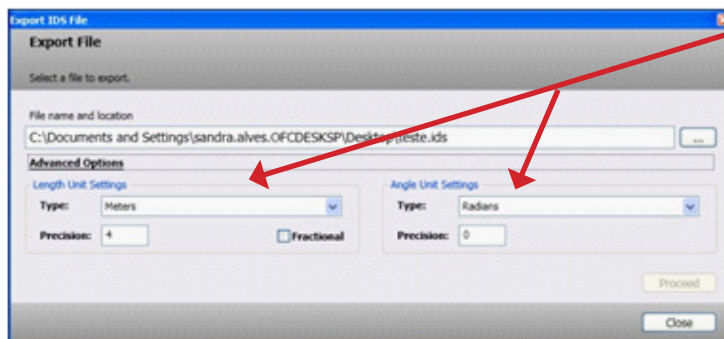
Export IDS File

Export File

Select a file to export.

File name and location

C:\Documents and Settings\sandra.alves.OFCDESKSP\Desktop\teste.ids

...

Advanced Options

Length Unit Settings

Type: Meters

Precision: 4

Fractional

Angle Unit Settings

Type: Radians

Precision: 0

Proceed

Close